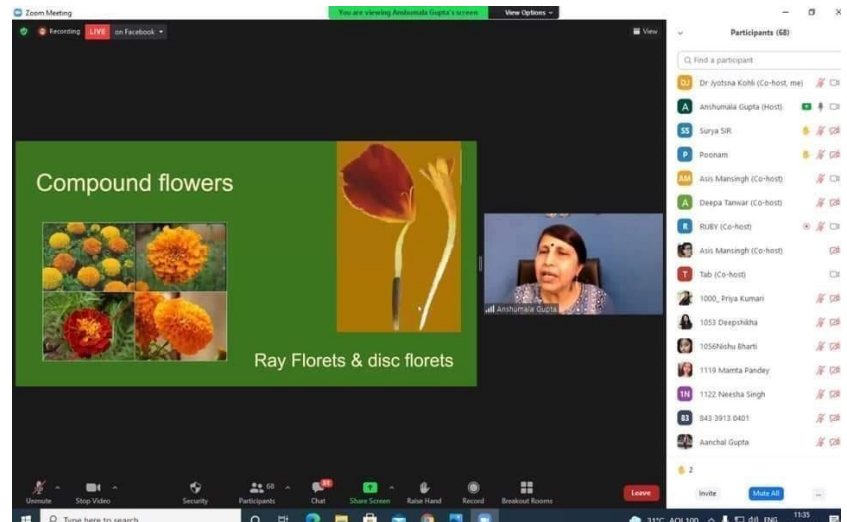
Zoom Meeting

You are viewing Anshumala Gupta's screen

View Options

Recording

LIVE

on Facebook

View

Participants (68)

Find a participant

DJ Dr Jyotsna Kohli (Co-host, me)

A Anshumala Gupta (Host)

SS Surya SIR

P Poonam

AM Asis Mansingh (Co-host)

A Deepa Tanwar (Co-host)

R RUBY (Co-host)

Asis Mansingh (Co-host)

T Tab (Co-host)

1000_ Priya Kumari

1053 Deepshikha

1056Nishu Bharti

1119 Mamta Pandey

1N 1122 Neesha Singh

84 843 3913 0401

Aanchal Gupta

2

Invite

Mute All

...

Compound flowers

Ray Florets & disc florets

Anshumala Gupta

Unmute

Stop Video

Security

Participants 68

Chat

Share Screen

Raise Hand

Record

Breakout Rooms

Leave

Type here to search

31°C AQI 100

ENG

11:35